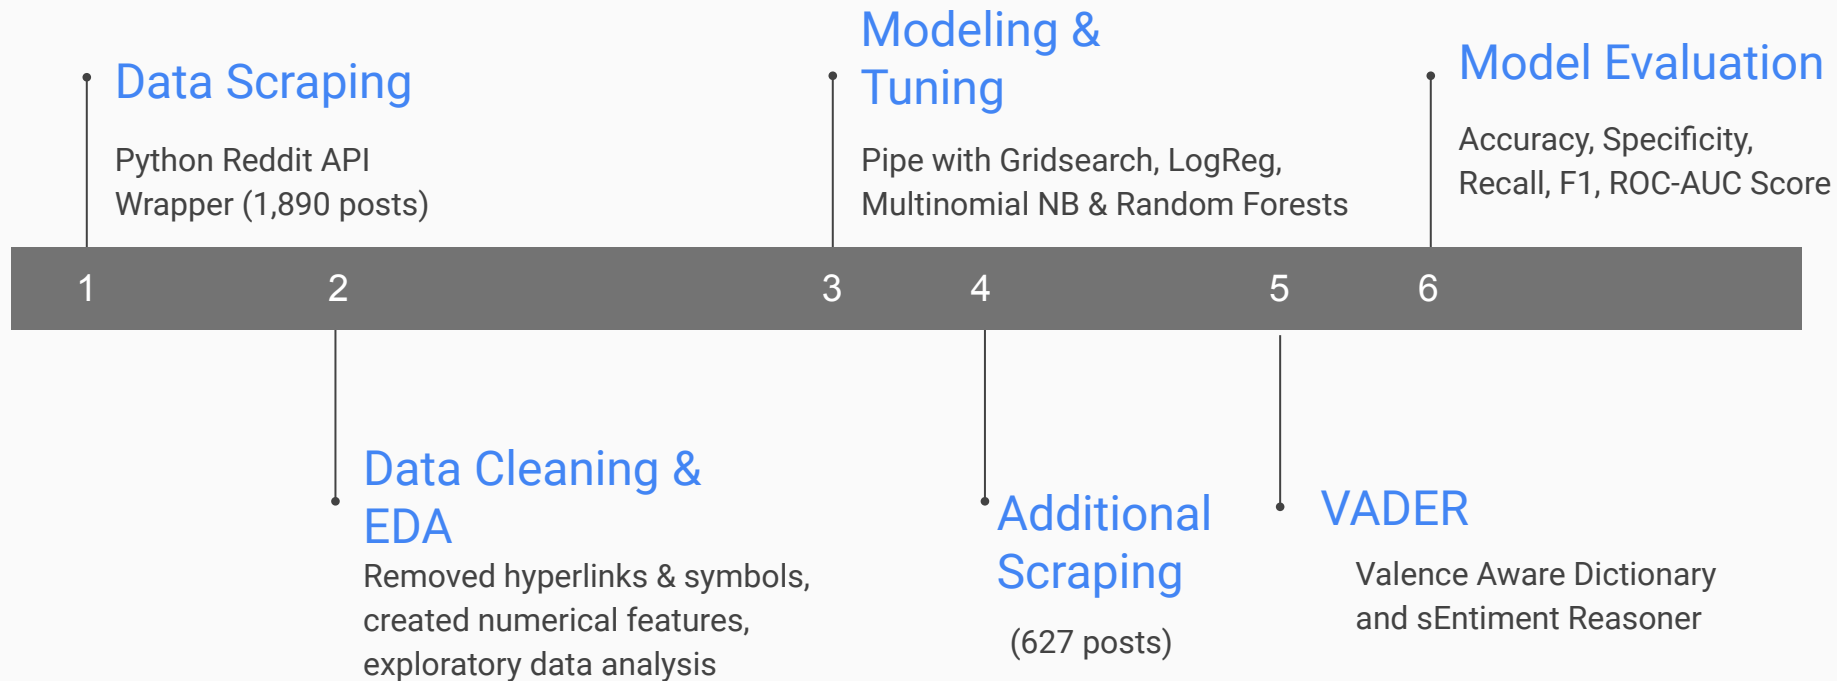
Data Scraping

Python Reddit API Wrapper (1,890 posts)

Modeling & Tuning

Pipe with Gridsearch, LogReg, Multinomial NB & Random Forests

Model Evaluation

Accuracy, Specificity, Recall, F1, ROC-AUC Score

1 2 3 4 5 6

Data Cleaning & EDA

Removed hyperlinks & symbols, created numerical features, exploratory data analysis

Additional Scraping

(627 posts)

VADER

Valence Aware Dictionary and sEntiment Reasoner